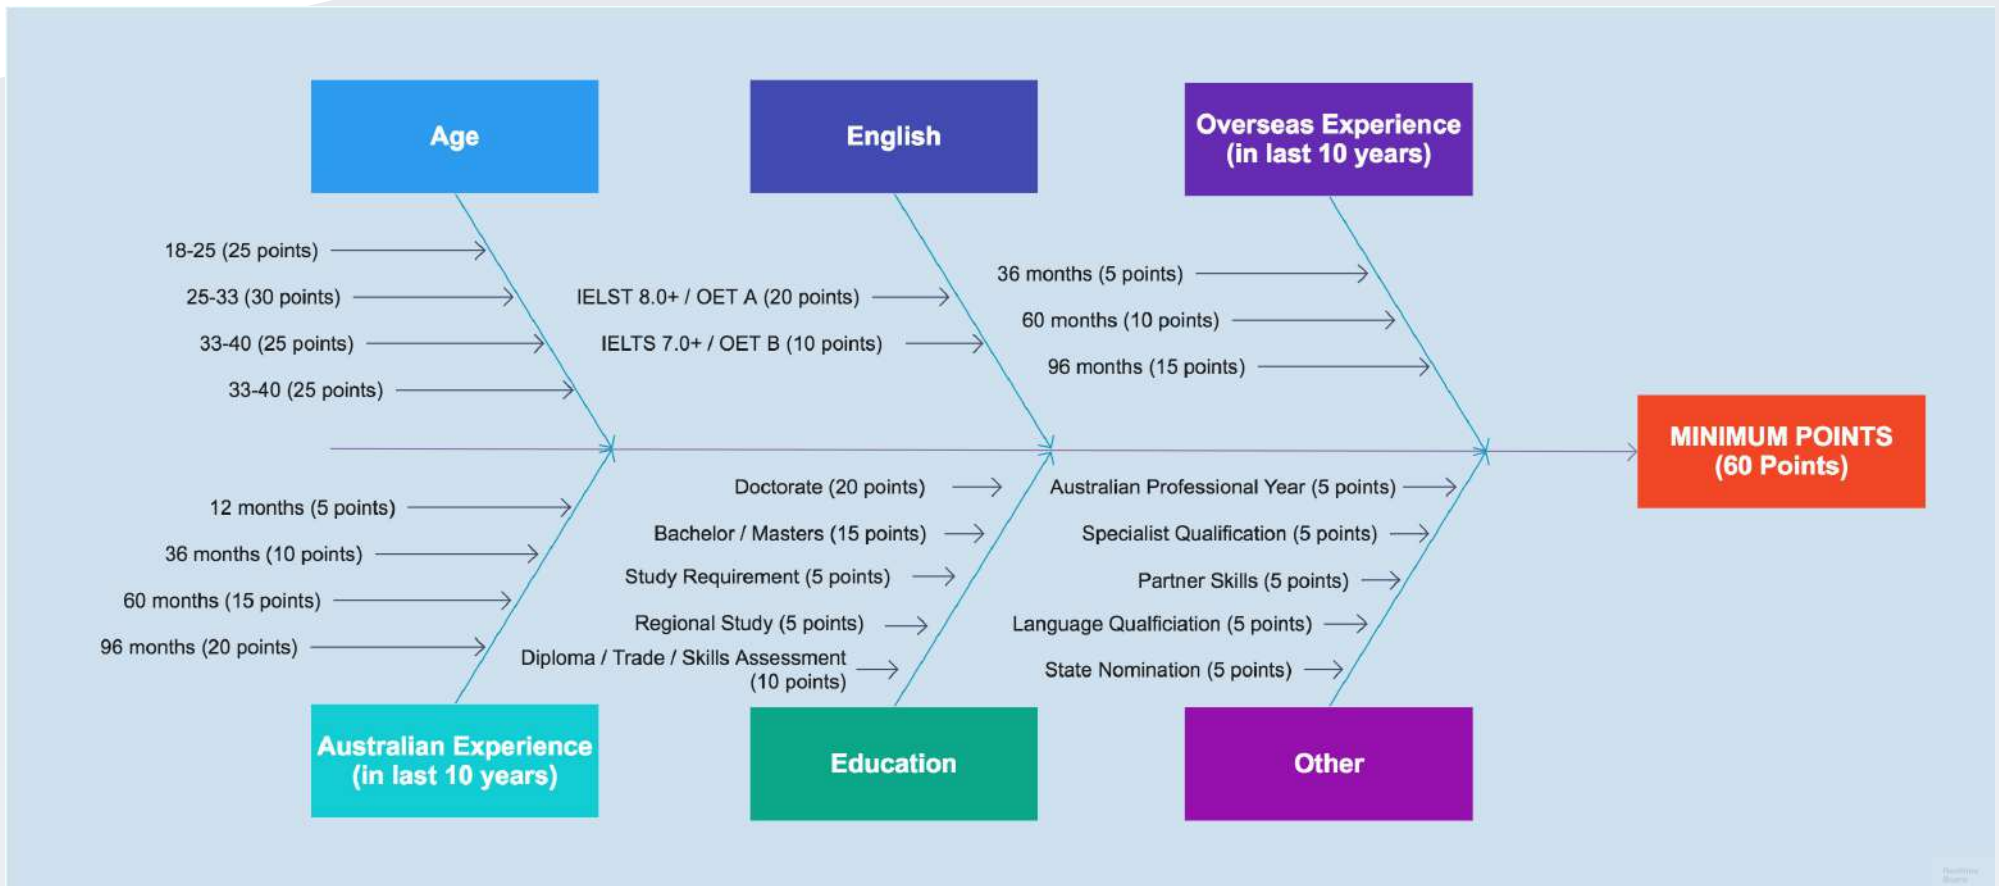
Age

18-25 (25 points)

25-33 (30 points)

33-40 (25 points)

33-40 (25 points)

English

IELST 8.0+ / OET A (20 points)

IELTS 7.0+ / OET B (10 points)

Overseas Experience (in last 10 years)

36 months (5 points)

60 months (10 points)

96 months (15 points)

MINIMUM POINTS (60 Points)

12 months (5 points)

36 months (10 points)

60 months (15 points)

96 months (20 points)

Australian Experience (in last 10 years)

Doctorate (20 points)

Bachelor / Masters (15 points)

Study Requirement (5 points)

Regional Study (5 points)

Diploma / Trade / Skills Assessment (10 points)

Education

Australian Professional Year (5 points)

Specialist Qualification (5 points)

Partner Skills (5 points)

Language Qualficiation (5 points)

State Nomination (5 points)

Other